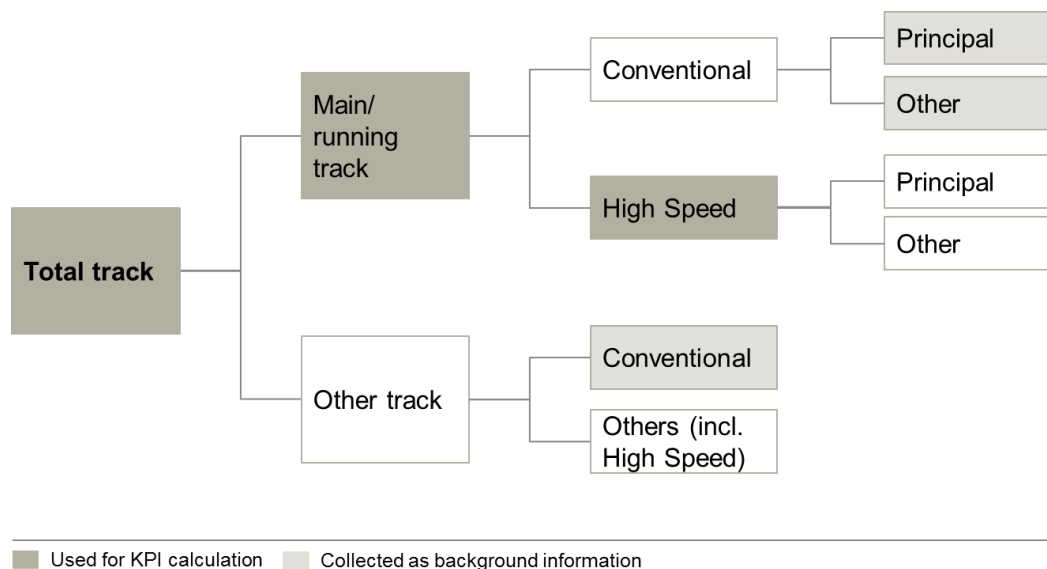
Total track

Main/ running track

Conventional

Principal

Other

High Speed

Principal

Other

Other track

Conventional

Others (incl. High Speed)

Used for KPI calculation

Collected as background information